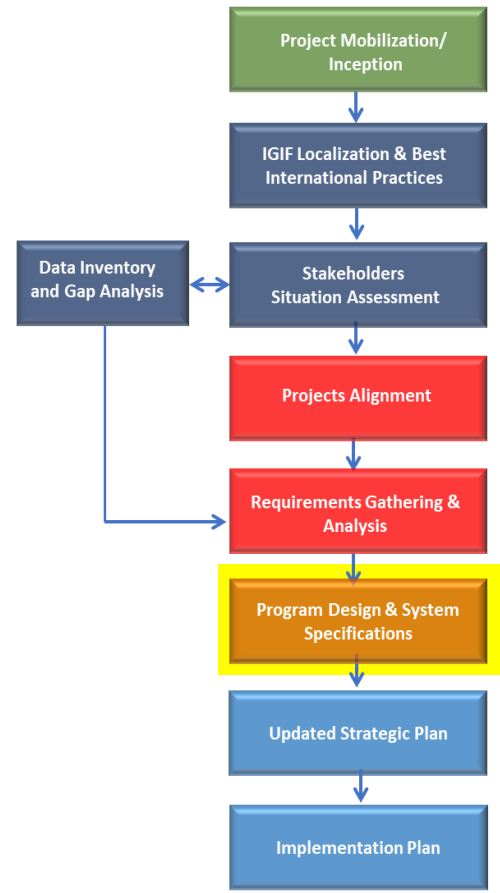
Project Mobilization/ Inception

IGIF Localization & Best International Practices

Data Inventory and Gap Analysis

Stakeholders Situation Assessment

Projects Alignment

Requirements Gathering & Analysis

Program Design & System Specifications

Updated Strategic Plan

Implementation Plan